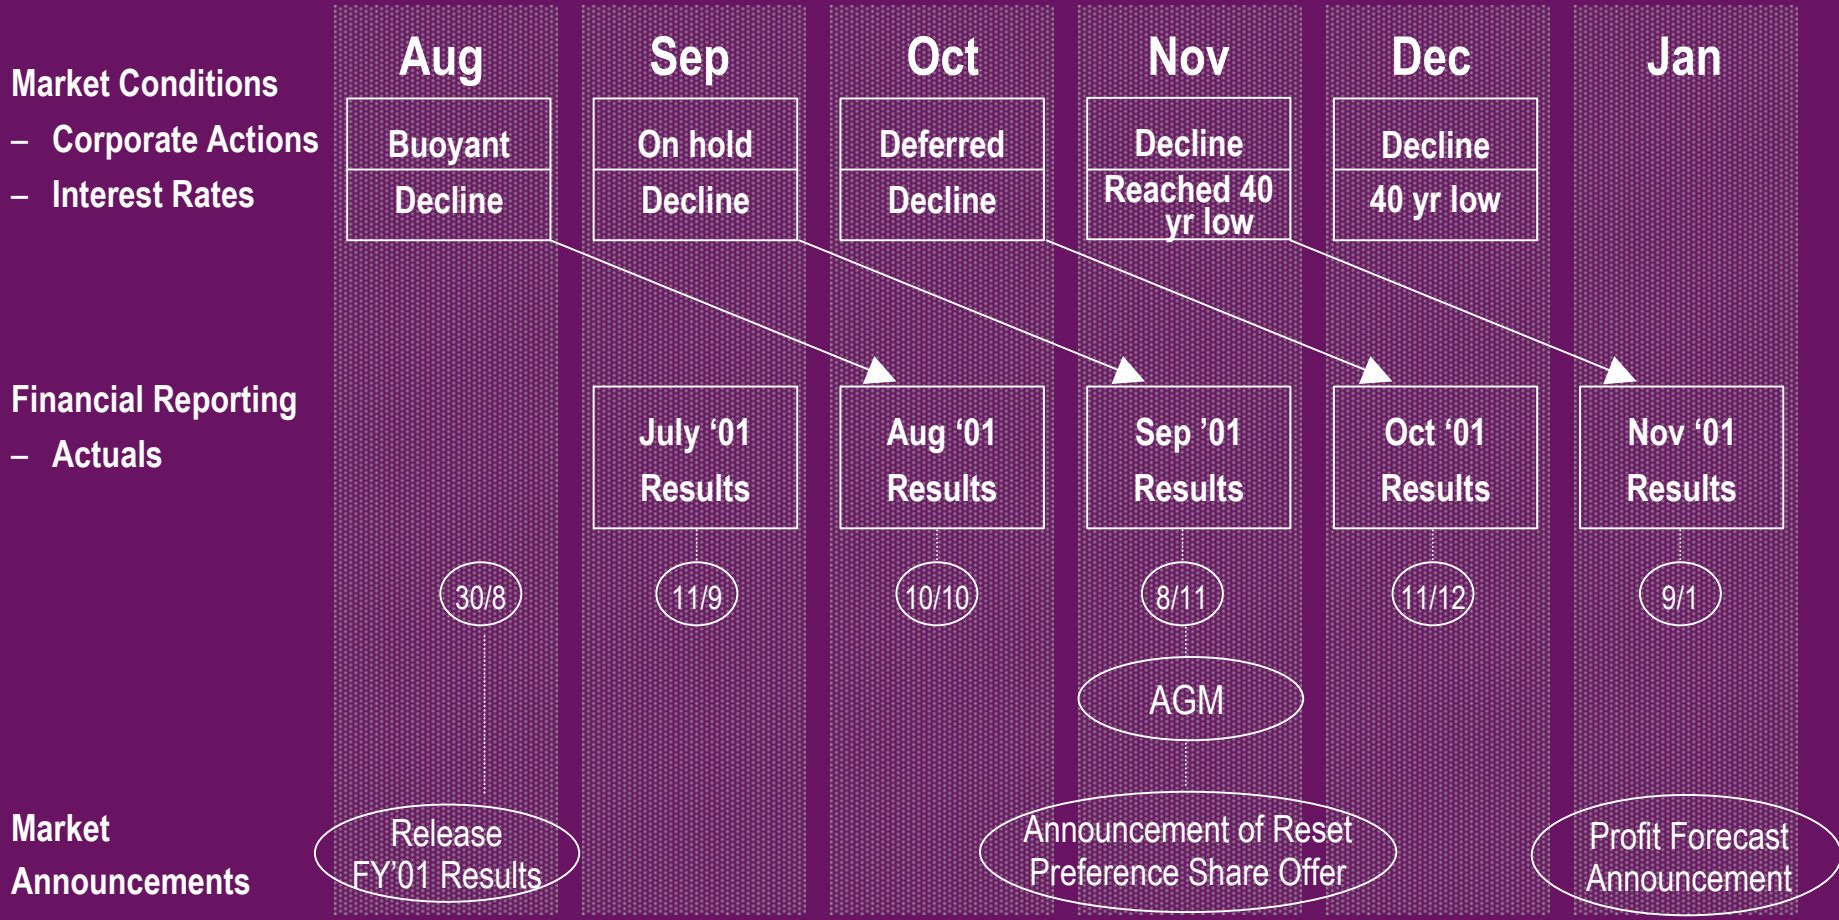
Market Conditions
– Corporate Actions
– Interest Rates

Aug
Buoyant
Decline

Sep
On hold
Decline

Oct
Deferred
Decline

Nov
Decline
Reached 40 yr low

Dec
Decline
40 yr low

Jan

Financial Reporting
– Actuals

July '01 Results
Aug '01 Results
Sep '01 Results
Oct '01 Results
Nov '01 Results

30/8
11/9
10/10
8/11
11/12
9/1

AGM

Market Announcements

Release FY'01 Results

Announcement of Reset Preference Share Offer

Profit Forecast Announcement